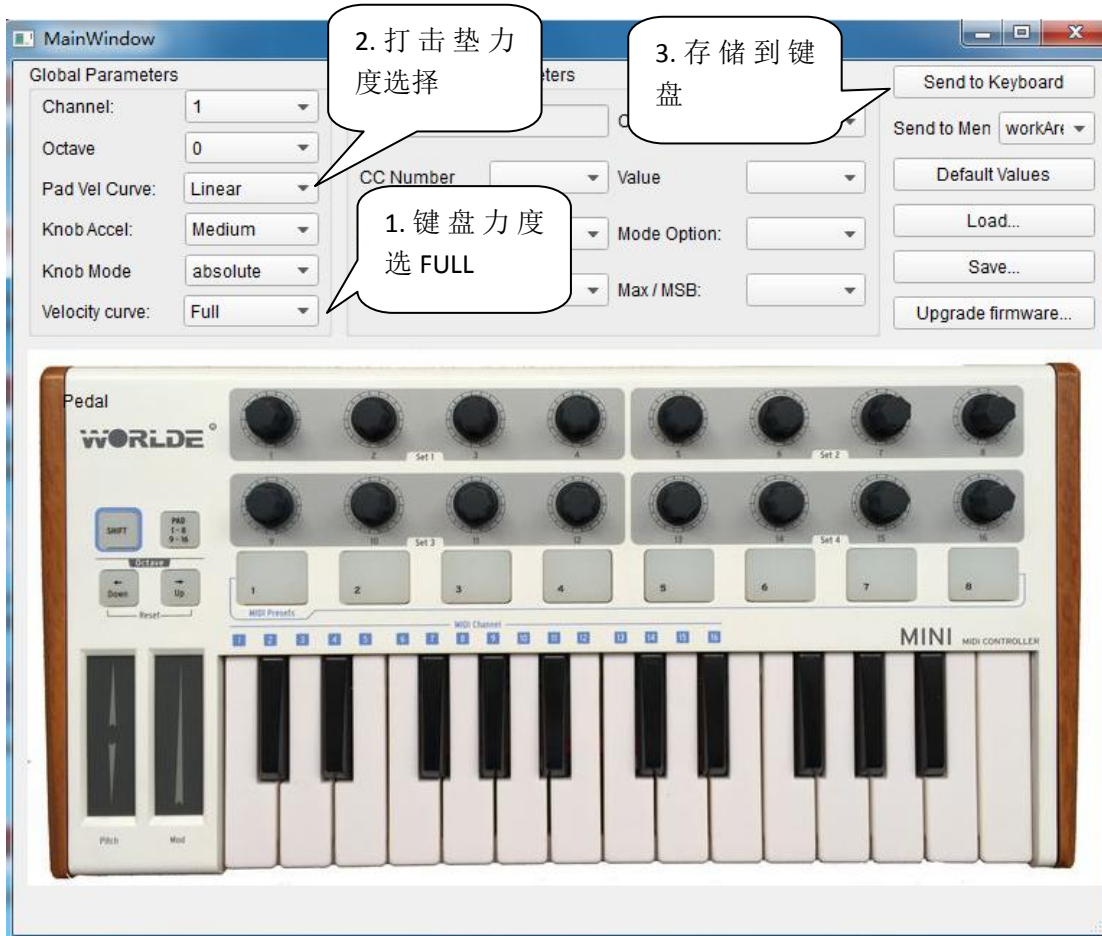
MainWindow

2. 打击垫力度选择

3. 存储到键盘

Global Parameters

eters

Channel: 1

Octave 0

Pad Vel Curve: Linear

Knob Accel: Medium

Knob Mode absolute

Velocity curve: Full

C

CC Number

Value

1. 键盘力度选 FULL

Mode Option:

Max / MSB:

Send to Keyboard

Send to Men workAre

Default Values

Load...

Save...

Upgrade firmware...

Pedal

WORLDE

1 2 Set 1 3 4 5 6 Set 2 7 8

9 10 Set 3 11 12 13 14 Set 4 15 16

SHIFT

PAD 1~8 9~16

Octave

Down Up

Reset

1 2 3 4 5 6 7 8

MIDI Presets

MIDI Channel

1 2 3 4 5 6 7 8 9 10 11 12 13 14 15 16

MINI MIDI CONTROLLER

Pitch Mod